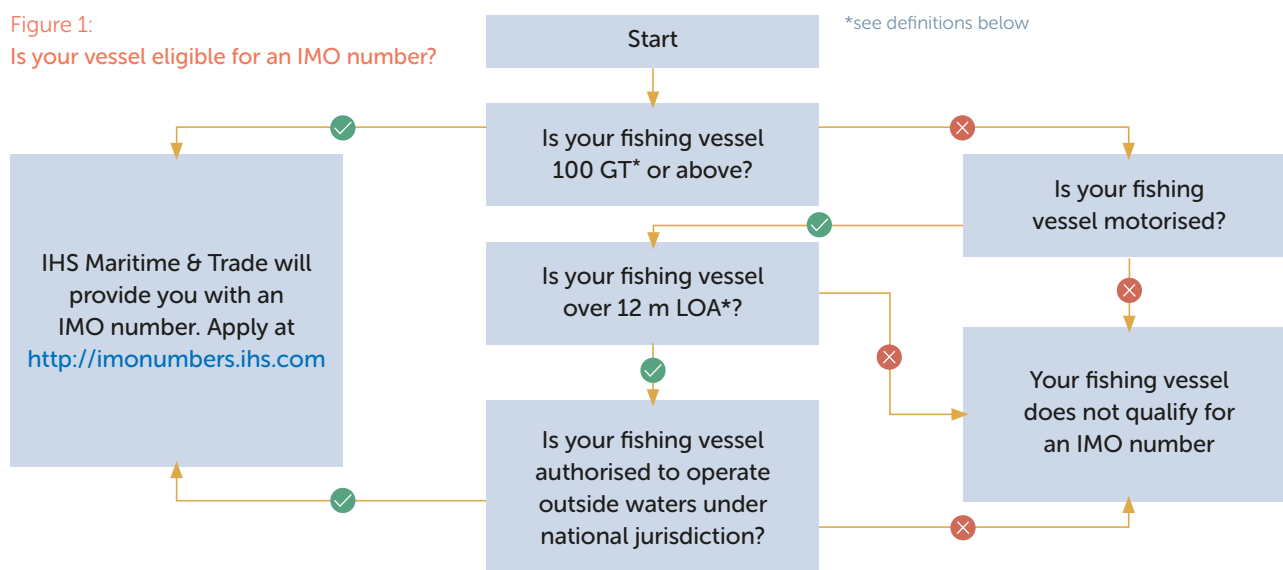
Figure 1:
Is your vessel eligible for an IMO number?

*see definitions below

Start

Is your fishing vessel 100 GT* or above?

IHS Maritime & Trade will provide you with an IMO number. Apply at http://imonumbers.ihs.com

Is your fishing vessel motorised?

Is your fishing vessel over 12 m LOA*?

Your fishing vessel does not qualify for an IMO number

Is your fishing vessel authorised to operate outside waters under national jurisdiction?